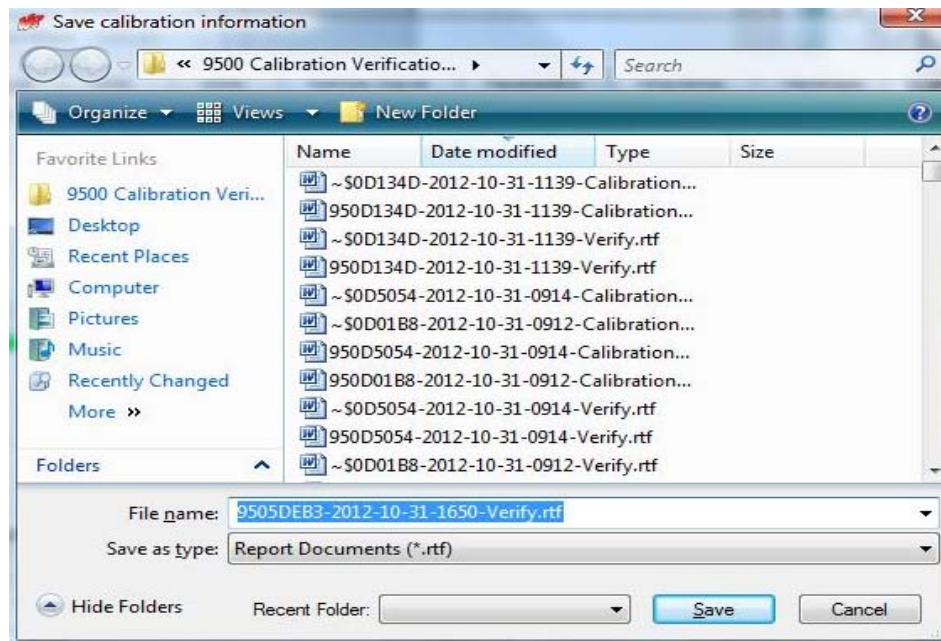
Save calibration information

« 9500 Calibration Verificatio... ▸

Search

Organize ▾ Views ▾ New Folder

Favorite Links

9500 Calibration Veri...

Desktop

Recent Places

Computer

Pictures

Music

Recently Changed

More »

Folders

| Name | Date modified | Type | Size |
|---|---|---|---|
| ~$0D134D-2012-10-31-1139-Calibration... | | | |
| 950D134D-2012-10-31-1139-Calibration... | | | |
| ~$0D134D-2012-10-31-1139-Verify.rtf | | | |
| 950D134D-2012-10-31-1139-Verify.rtf | | | |
| ~$0D5054-2012-10-31-0914-Calibration... | | | |
| ~$0D01B8-2012-10-31-0912-Calibration... | | | |
| 950D5054-2012-10-31-0914-Calibration... | | | |
| 950D01B8-2012-10-31-0912-Calibration... | | | |
| ~$0D5054-2012-10-31-0914-Verify.rtf | | | |
| 950D5054-2012-10-31-0914-Verify.rtf | | | |
| ~$0D01B8-2012-10-31-0912-Verify.rtf | | | |

File name: 9505DEB3-2012-10-31-1650-Verify.rtf

Save as type: Report Documents (*.rtf)

Hide Folders

Recent Folder:

Save

Cancel